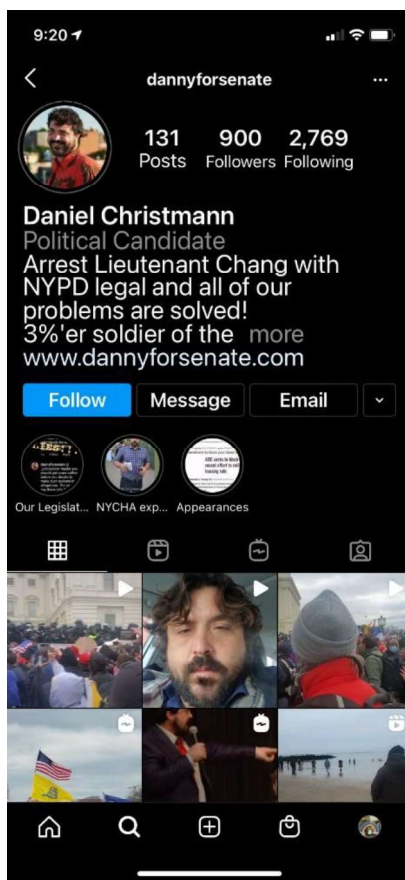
9:20

dannyforsenate

131 Posts
900 Followers
2,769 Following

Daniel Christmann
Political Candidate
Arrest Lieutenant Chang with NYPD legal and all of our problems are solved!
3%'er soldier of the more
www.dannyforsenate.com

Follow
Message
Email

Our Legislat...
NYCHA exp...
Appearances